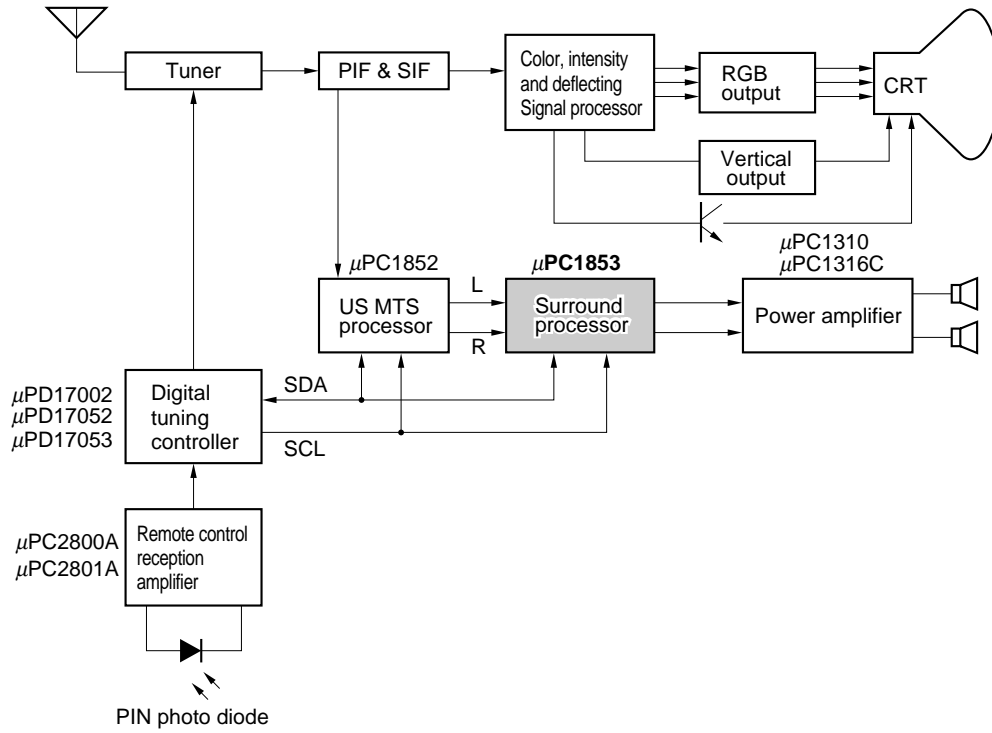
Tuner

PIF & SIF

Color, intensity and deflecting Signal processor

RGB output

CRT

Vertical output

$\mu$PC1852

US MTS processor

L

R

$\mu$**PC1853**

Surround processor

$\mu$PC1310
$\mu$PC1316C

Power amplifier

$\mu$PD17002
$\mu$PD17052
$\mu$PD17053

Digital tuning controller

SDA

SCL

$\mu$PC2800A
$\mu$PC2801A

Remote control reception amplifier

PIN photo diode